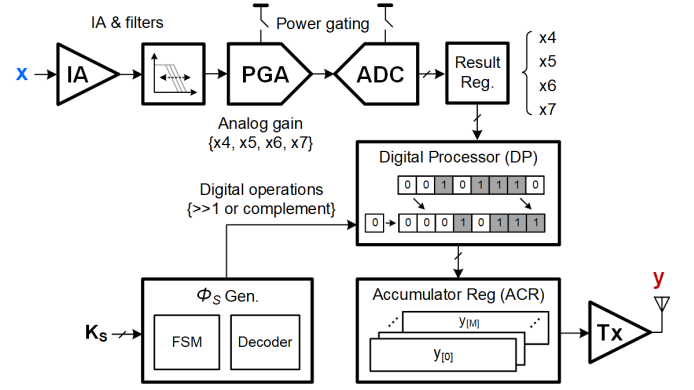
IA & filters

Power gating

x

IA

PGA

ADC

Result Reg.

x4
x5
x6
x7

Analog gain
{x4, x5, x6, x7}

Digital Processor (DP)

| 0 | 0 | 1 | 0 | 1 | 1 | 1 | 0 |
|---|---|---|---|---|---|---|---|

0

| 0 | 0 | 0 | 1 | 0 | 1 | 1 | 1 |
|---|---|---|---|---|---|---|---|

Digital operations
{>>1 or complement}

$\Phi_S$ Gen.

FSM

Decoder

$K_S$

Accumulator Reg (ACR)

$y_{[M]}$

$y_{[0]}$

Tx

y